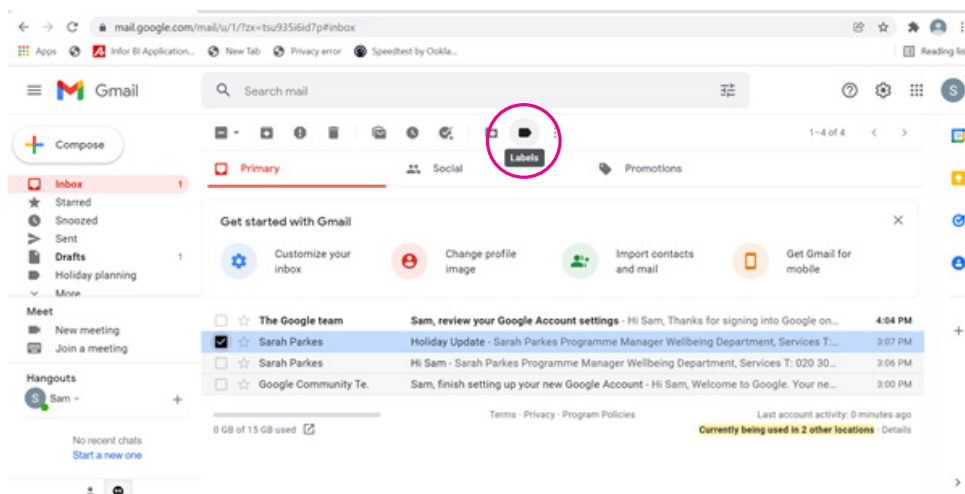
mail.google.com/mail/u/1/?zx=tsu935i6id7p#inbox

Apps Infor BI Application... New Tab Privacy error Speedtest by Ookla... Reading lis

Gmail

Search mail

S

Compose

Inbox 1
Starred
Snoozed
Sent
Drafts 1
Holiday planning
More

Meet
New meeting
Join a meeting

Hangouts
Sam

No recent chats
Start a new one

1–4 of 4

Labels

Primary
Social
Promotions

Get started with Gmail

Customize your inbox
Change profile image
Import contacts and mail
Get Gmail for mobile

| The Google team | Sam, review your Google Account settings - Hi Sam, Thanks for signing into Google on... | 4:04 PM |
|---|---|---|
| Sarah Parkes | Holiday Update - Sarah Parkes Programme Manager Wellbeing Department, Services T:... | 3:07 PM |
| Sarah Parkes | Hi Sam - Sarah Parkes Programme Manager Wellbeing Department, Services T: 020 30... | 3:06 PM |
| Google Community Te. | Sam, finish setting up your new Google Account - Hi Sam, Welcome to Google. Your ne... | 3:00 PM |

0 GB of 15 GB used
Terms · Privacy · Program Policies
Last account activity: 0 minutes ago
Currently being used in 2 other locations · Details